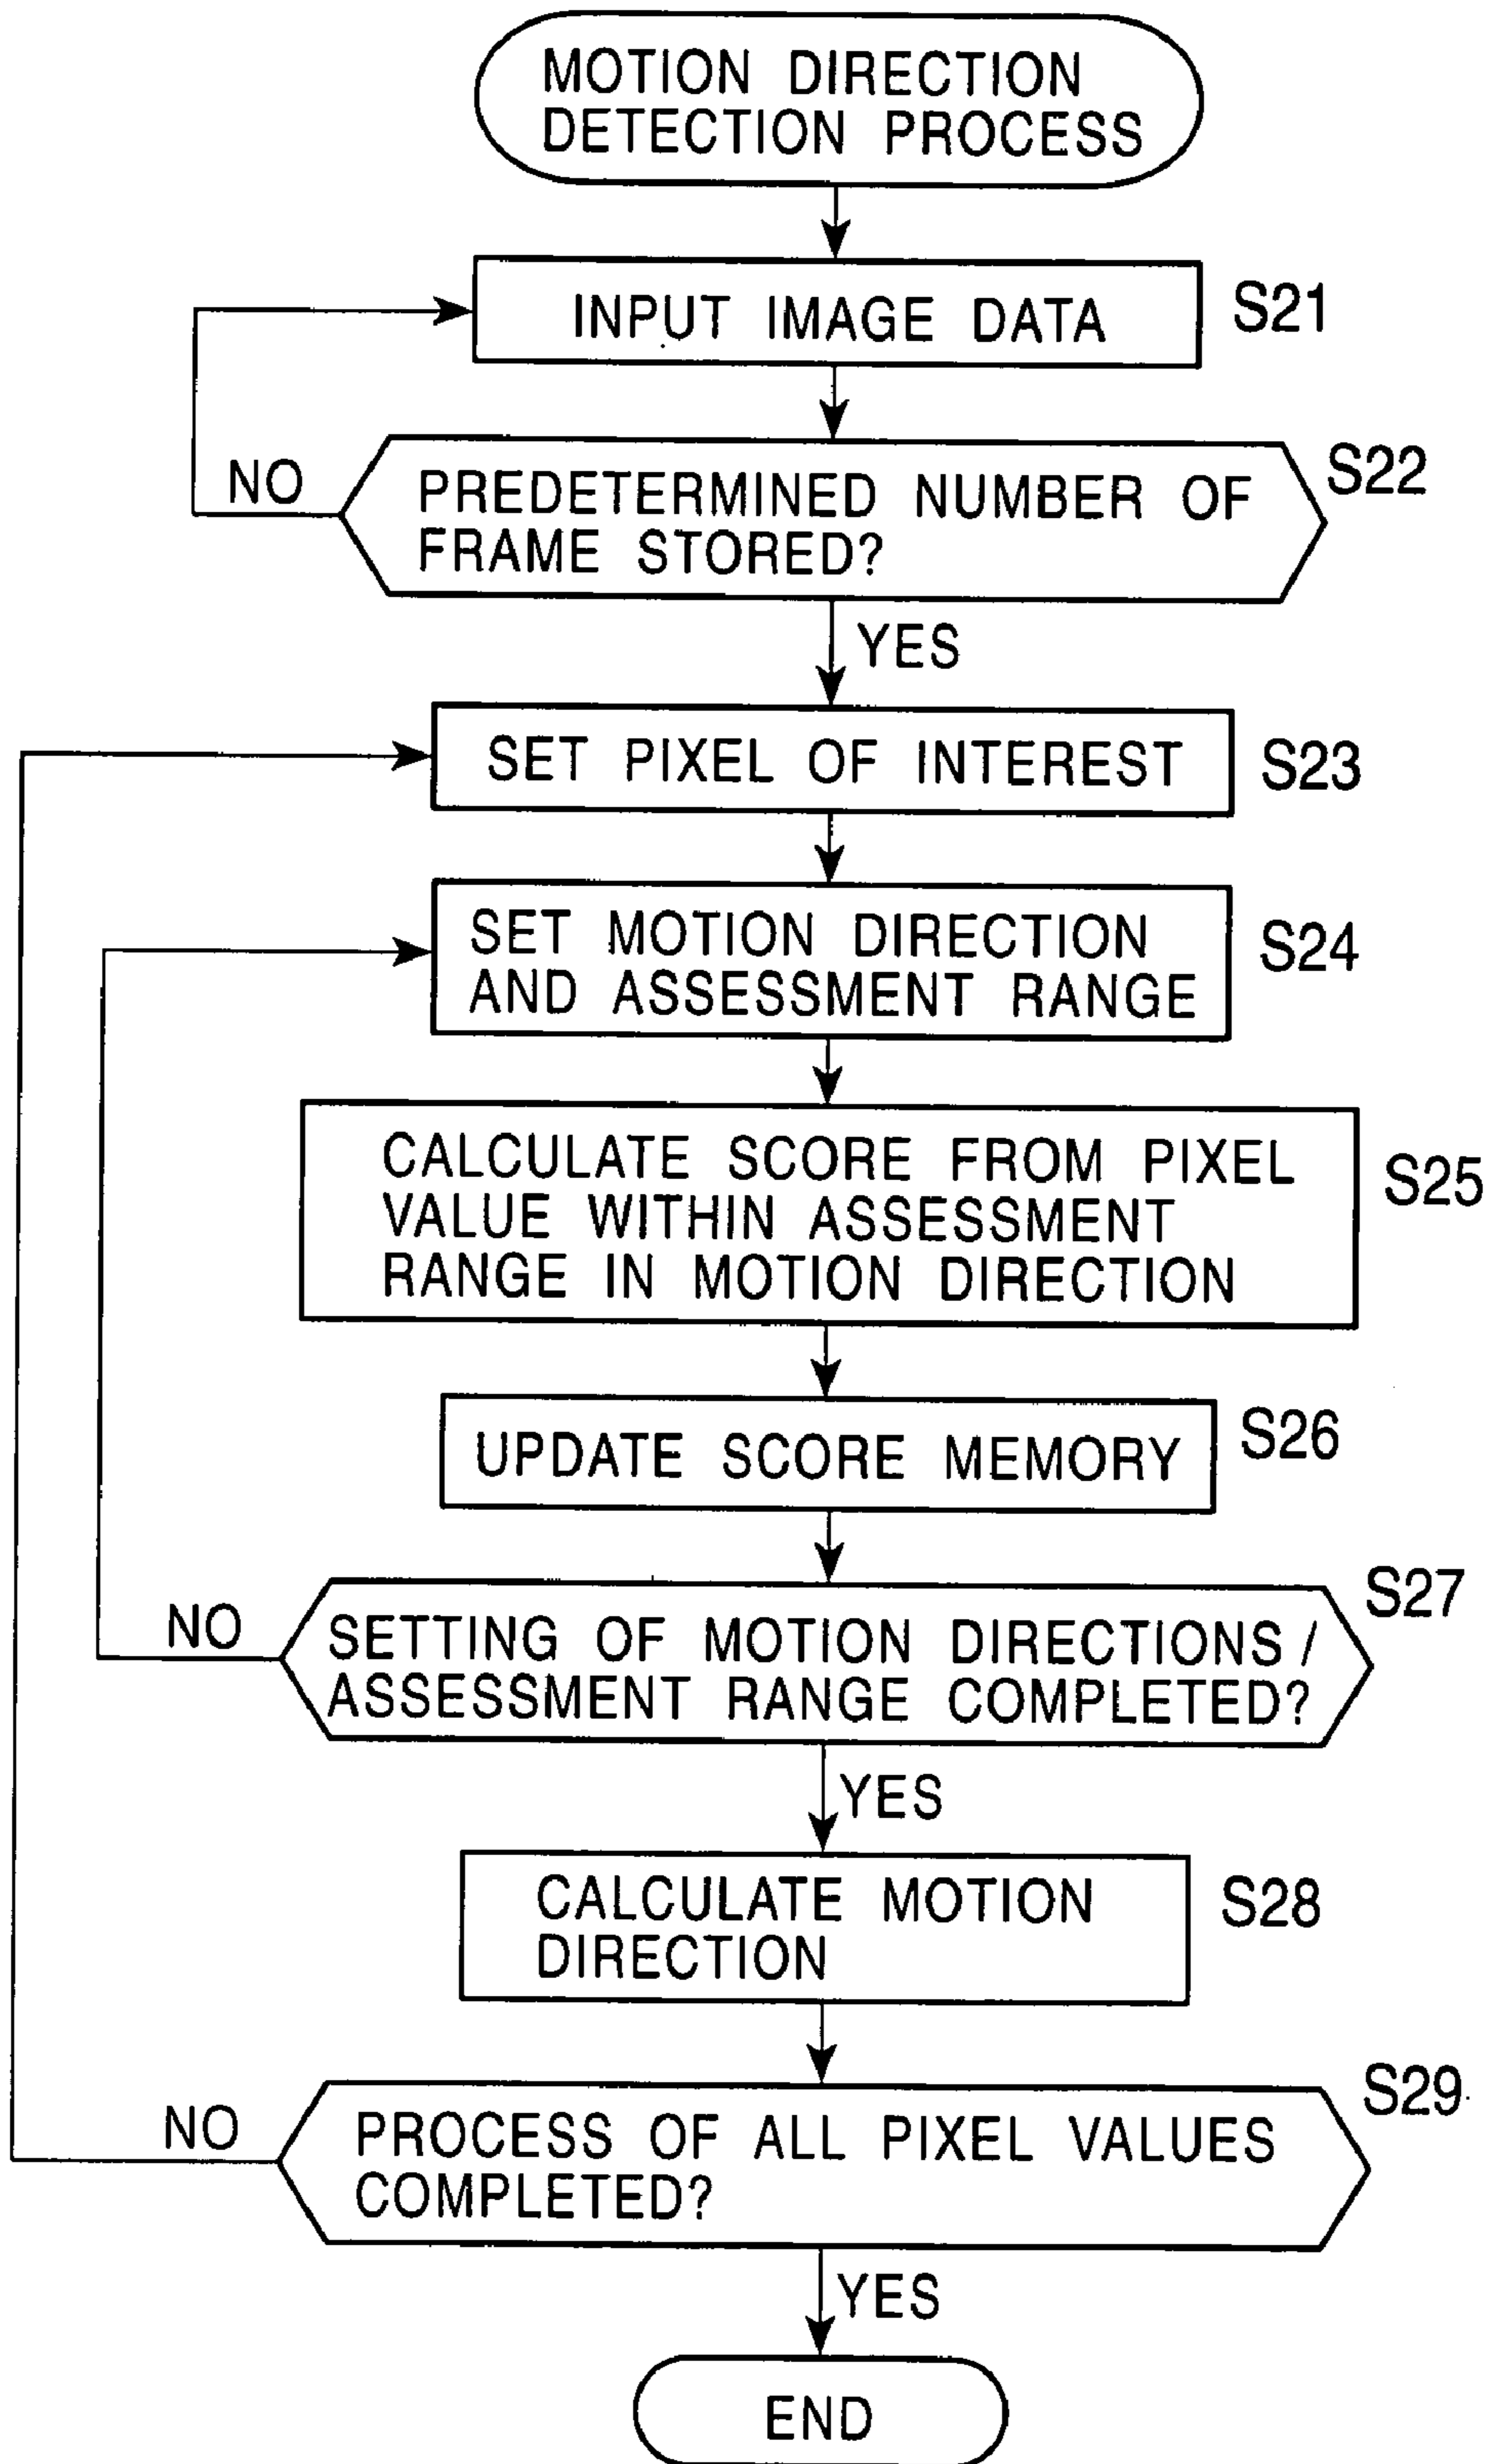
MOTION DIRECTION DETECTION PROCESS

INPUT IMAGE DATA

S21

NO

PREDETERMINED NUMBER OF FRAME STORED?

S22

YES

SET PIXEL OF INTEREST

S23

SET MOTION DIRECTION AND ASSESSMENT RANGE

S24

CALCULATE SCORE FROM PIXEL VALUE WITHIN ASSESSMENT RANGE IN MOTION DIRECTION

S25

UPDATE SCORE MEMORY

S26

NO

SETTING OF MOTION DIRECTIONS / ASSESSMENT RANGE COMPLETED?

S27

YES

CALCULATE MOTION DIRECTION

S28

NO

PROCESS OF ALL PIXEL VALUES COMPLETED?

S29

YES

END